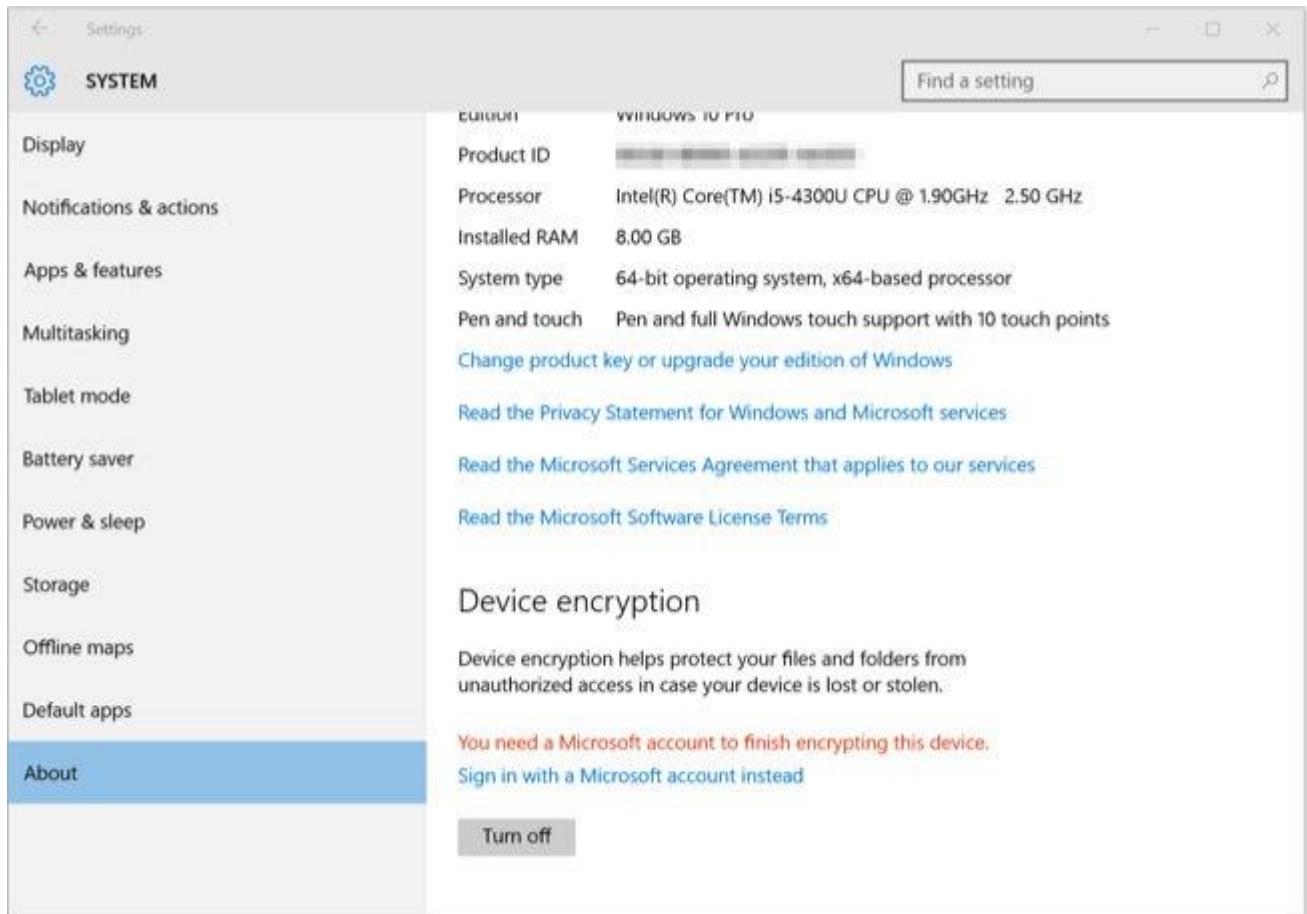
Settings

SYSTEM

Find a setting

Display

Notifications & actions

Apps & features

Multitasking

Tablet mode

Battery saver

Power & sleep

Storage

Offline maps

Default apps

About

Edition Windows 10 Pro

Product ID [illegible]

Processor Intel(R) Core(TM) i5-4300U CPU @ 1.90GHz 2.50 GHz

Installed RAM 8.00 GB

System type 64-bit operating system, x64-based processor

Pen and touch Pen and full Windows touch support with 10 touch points

Change product key or upgrade your edition of Windows

Read the Privacy Statement for Windows and Microsoft services

Read the Microsoft Services Agreement that applies to our services

Read the Microsoft Software License Terms

Device encryption

Device encryption helps protect your files and folders from unauthorized access in case your device is lost or stolen.

You need a Microsoft account to finish encrypting this device.

Sign in with a Microsoft account instead

Turn off